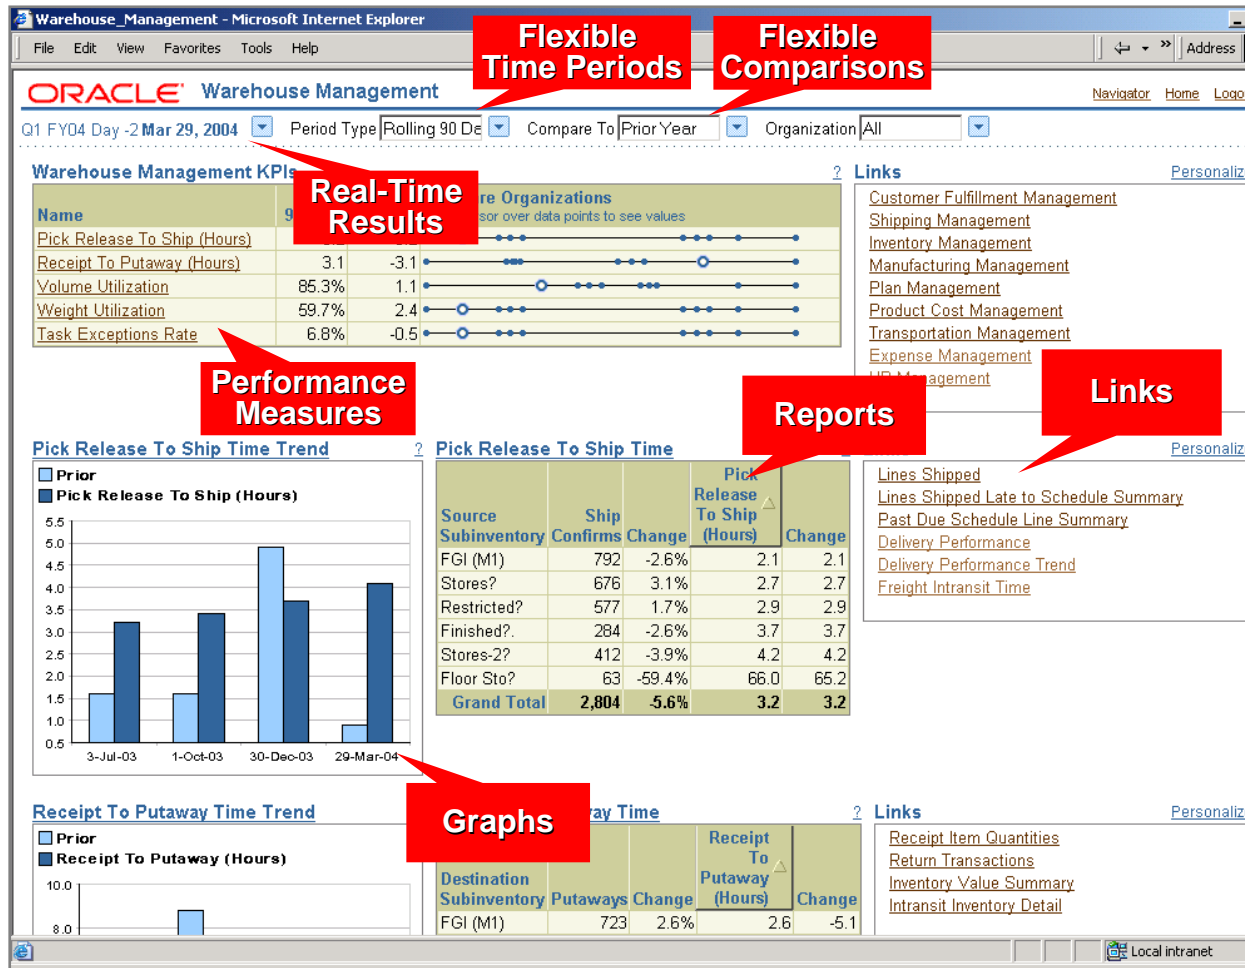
Warehouse_Management - Microsoft Internet Explorer

File Edit View Favorites Tools Help

Address

Flexible Time Periods

Flexible Comparisons

ORACLE Warehouse Management

Navigator Home Logo

Q1 FY04 Day -2 Mar 29, 2004 Period Type Rolling 90 Da Compare To Prior Year Organization All

Warehouse Management KPIs

Real-Time Results

re Organizations
sor over data points to see values

?

| Name | 9 | | |
|---|---|---|---|
| Pick Release To Ship (Hours) | | | |
| Receipt To Putaway (Hours) | 3.1 | -3.1 | |
| Volume Utilization | 85.3% | 1.1 | |
| Weight Utilization | 59.7% | 2.4 | |
| Task Exceptions Rate | 6.8% | -0.5 | |

Links

Personaliz

Customer Fulfillment Management
Shipping Management
Inventory Management
Manufacturing Management
Plan Management
Product Cost Management
Transportation Management
Expense Management
HR Management

Performance Measures

Reports

Links

Pick Release To Ship Time Trend ?

Prior
Pick Release To Ship (Hours)

5.5
5.0
4.5
4.0
3.5
3.0
2.5
2.0
1.5
1.0
0.5

3-Jul-03 1-Oct-03 30-Dec-03 29-Mar-04

Pick Release To Ship Time

| Source Subinventory | Ship Confirms | Change | Pick Release To Ship (Hours) | Change |
|---|---|---|---|---|
| FGI (M1) | 792 | -2.6% | 2.1 | 2.1 |
| Stores? | 676 | 3.1% | 2.7 | 2.7 |
| Restricted? | 577 | 1.7% | 2.9 | 2.9 |
| Finished?. | 284 | -2.6% | 3.7 | 3.7 |
| Stores-2? | 412 | -3.9% | 4.2 | 4.2 |
| Floor Sto? | 63 | -59.4% | 66.0 | 65.2 |
| Grand Total | 2,804 | -5.6% | 3.2 | 3.2 |

Personaliz

Lines Shipped
Lines Shipped Late to Schedule Summary
Past Due Schedule Line Summary
Delivery Performance
Delivery Performance Trend
Freight Intransit Time

Receipt To Putaway Time Trend

Graphs

ay Time ?

Prior
Receipt To Putaway (Hours)

10.0
8.0

| Destination Subinventory | Putaways | Change | Receipt To Putaway (Hours) | Change |
|---|---|---|---|---|
| FGI (M1) | 723 | 2.6% | 2.6 | -5.1 |

Links

Personaliz

Receipt Item Quantities
Return Transactions
Inventory Value Summary
Intransit Inventory Detail

Local intranet